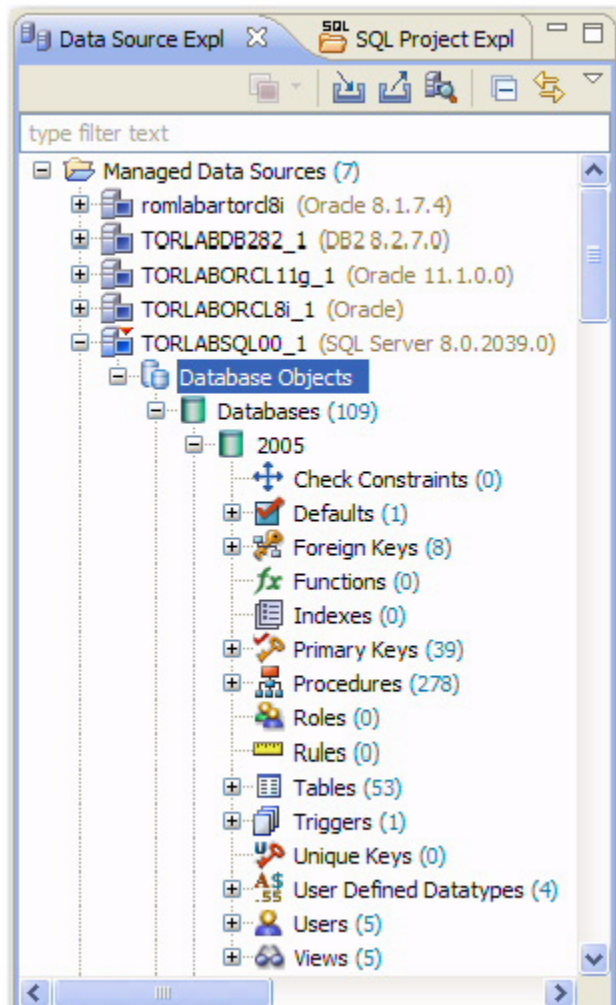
Data Source Expl ☒ SQL Project Expl

type filter text

Managed Data Sources (7)
romlabartorcl8i (Oracle 8.1.7.4)
TORLABDB282_1 (DB2 8.2.7.0)
TORLABORCL11g_1 (Oracle 11.1.0.0)
TORLABORCL8i_1 (Oracle)
TORLABSQL00_1 (SQL Server 8.0.2039.0)
Database Objects
Databases (109)
2005
Check Constraints (0)
Defaults (1)
Foreign Keys (8)
Functions (0)
Indexes (0)
Primary Keys (39)
Procedures (278)
Roles (0)
Rules (0)
Tables (53)
Triggers (1)
Unique Keys (0)
User Defined Datatypes (4)
Users (5)
Views (5)